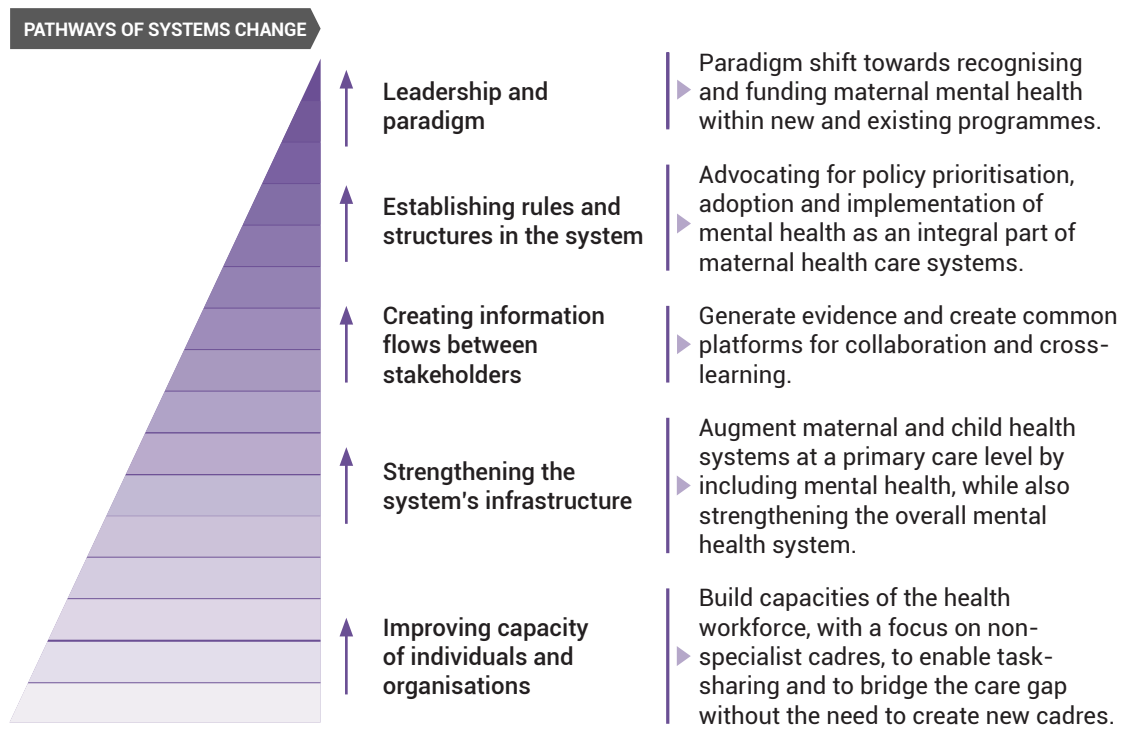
PATHWAYS OF SYSTEMS CHANGE

Leadership and paradigm

Paradigm shift towards recognising and funding maternal mental health within new and existing programmes.

Establishing rules and structures in the system

Advocating for policy prioritisation, adoption and implementation of mental health as an integral part of maternal health care systems.

Creating information flows between stakeholders

Generate evidence and create common platforms for collaboration and cross-learning.

Strengthening the system's infrastructure

Augment maternal and child health systems at a primary care level by including mental health, while also strengthening the overall mental health system.

Improving capacity of individuals and organisations

Build capacities of the health workforce, with a focus on non-specialist cadres, to enable task-sharing and to bridge the care gap without the need to create new cadres.